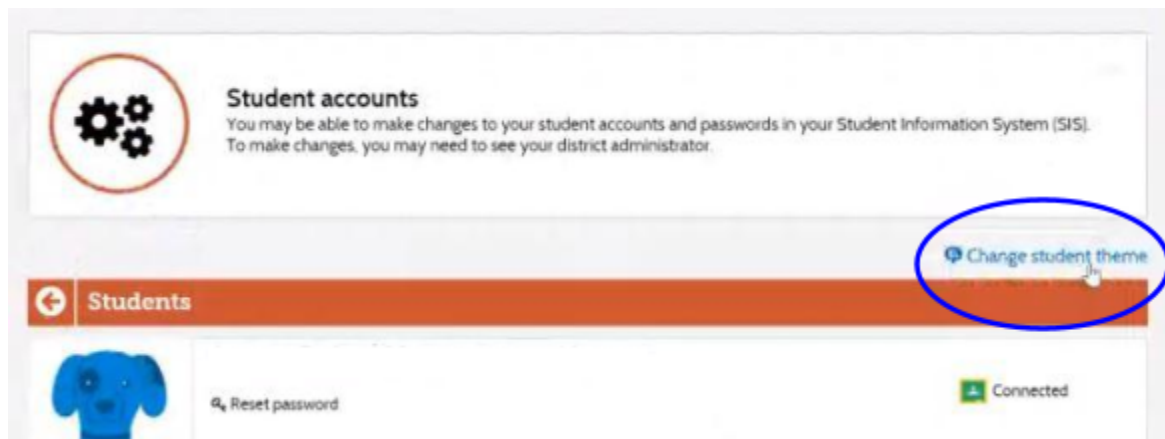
Student accounts

You may be able to make changes to your student accounts and passwords in your Student Information System (SIS). To make changes, you may need to see your district administrator.

Change student theme

Students

Reset password

Connected